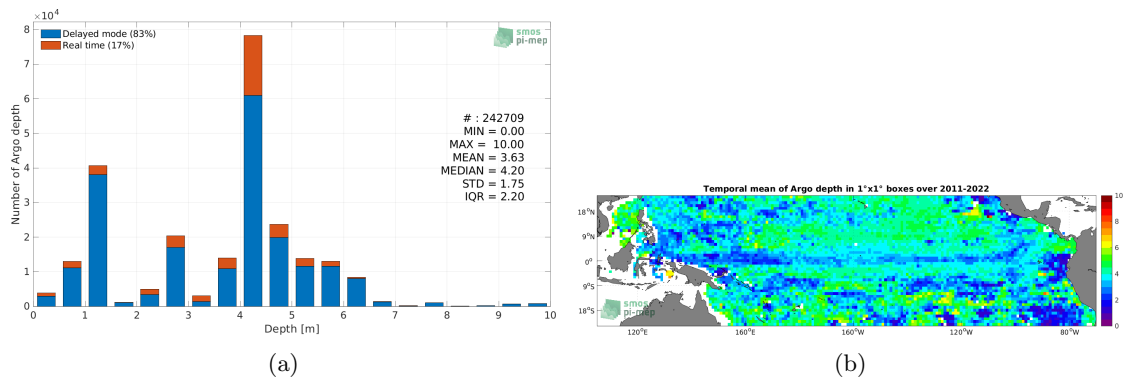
$\times10^4$
8
7
6
5
4
3
2
1
0
Number of Argo depth
Delayed mode (83%)
Real time (17%)
smos pi-mep
# : 242709
MIN = 0.00
MAX = 10.00
MEAN = 3.63
MEDIAN = 4.20
STD = 1.75
IQR = 2.20
0 1 2 3 4 5 6 7 8 9 10
Depth [m]

(a)

Temporal mean of Argo depth in 1°x1° boxes over 2011-2022
18°N
9°N
0°
9°S
18°S
120°E
160°E
160°W
120°W
80°W
smos pi-mep
10
8
6
4
2
0

(b)